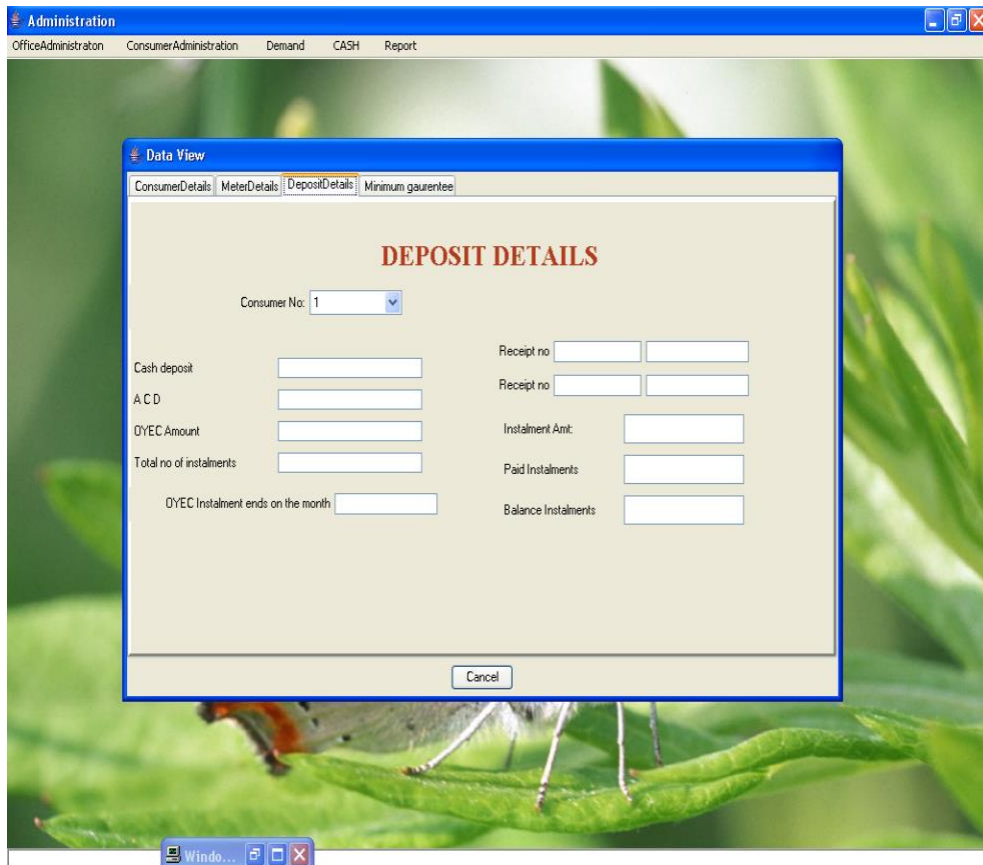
Administration

OfficeAdministraton ConsumerAdministration Demand CASH Report

Data View

ConsumerDetails MeterDetails DepositDetails Minimum gaurentee

DEPOSIT DETAILS

Consumer No: 1

Cash deposit

A C D

OYEC Amount

Total no of instalments

OYEC Instalment ends on the month

Receipt no

Receipt no

Instalment Amt:

Paid Instalments

Balance Instalments

Cancel

Windo...